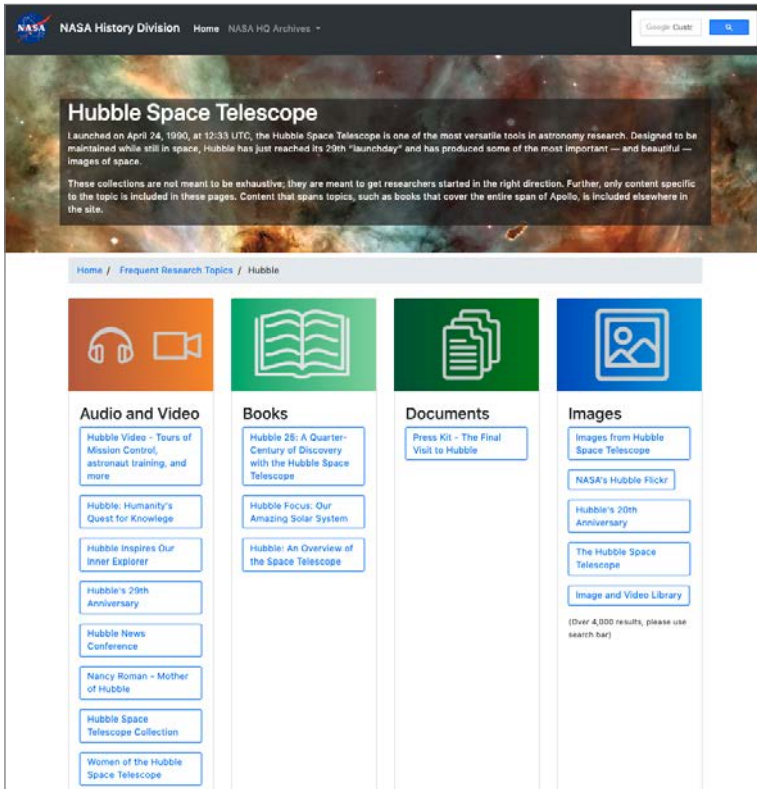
NASA

NASA History Division Home NASA HQ Archives

Google Custo

Hubble Space Telescope

Launched on April 24, 1990, at 12:33 UTC, the Hubble Space Telescope is one of the most versatile tools in astronomy research. Designed to be maintained while still in space, Hubble has just reached its 29th "launchday" and has produced some of the most important — and beautiful — images of space.

These collections are not meant to be exhaustive; they are meant to get researchers started in the right direction. Further, only content specific to the topic is included in these pages. Content that spans topics, such as books that cover the entire span of Apollo, is included elsewhere in the site.

Home / Frequent Research Topics / Hubble

Audio and Video

Hubble Video - Tours of Mission Control, astronaut training, and more

Hubble: Humanity's Quest for Knowlege

Hubble Inspires Our Inner Explorer

Hubble's 29th Anniversary

Hubble News Conference

Nancy Roman - Mother of Hubble

Hubble Space Telescope Collection

Women of the Hubble Space Telescope

Books

Hubble 25: A Quarter-Century of Discovery with the Hubble Space Telescope

Hubble Focus: Our Amazing Solar System

Hubble: An Overview of the Space Telescope

Documents

Press Kit - The Final Visit to Hubble

Images

Images from Hubble Space Telescope

NASA's Hubble Flickr

Hubble's 20th Anniversary

The Hubble Space Telescope

Image and Video Library

(Over 4,000 results, please use search bar)